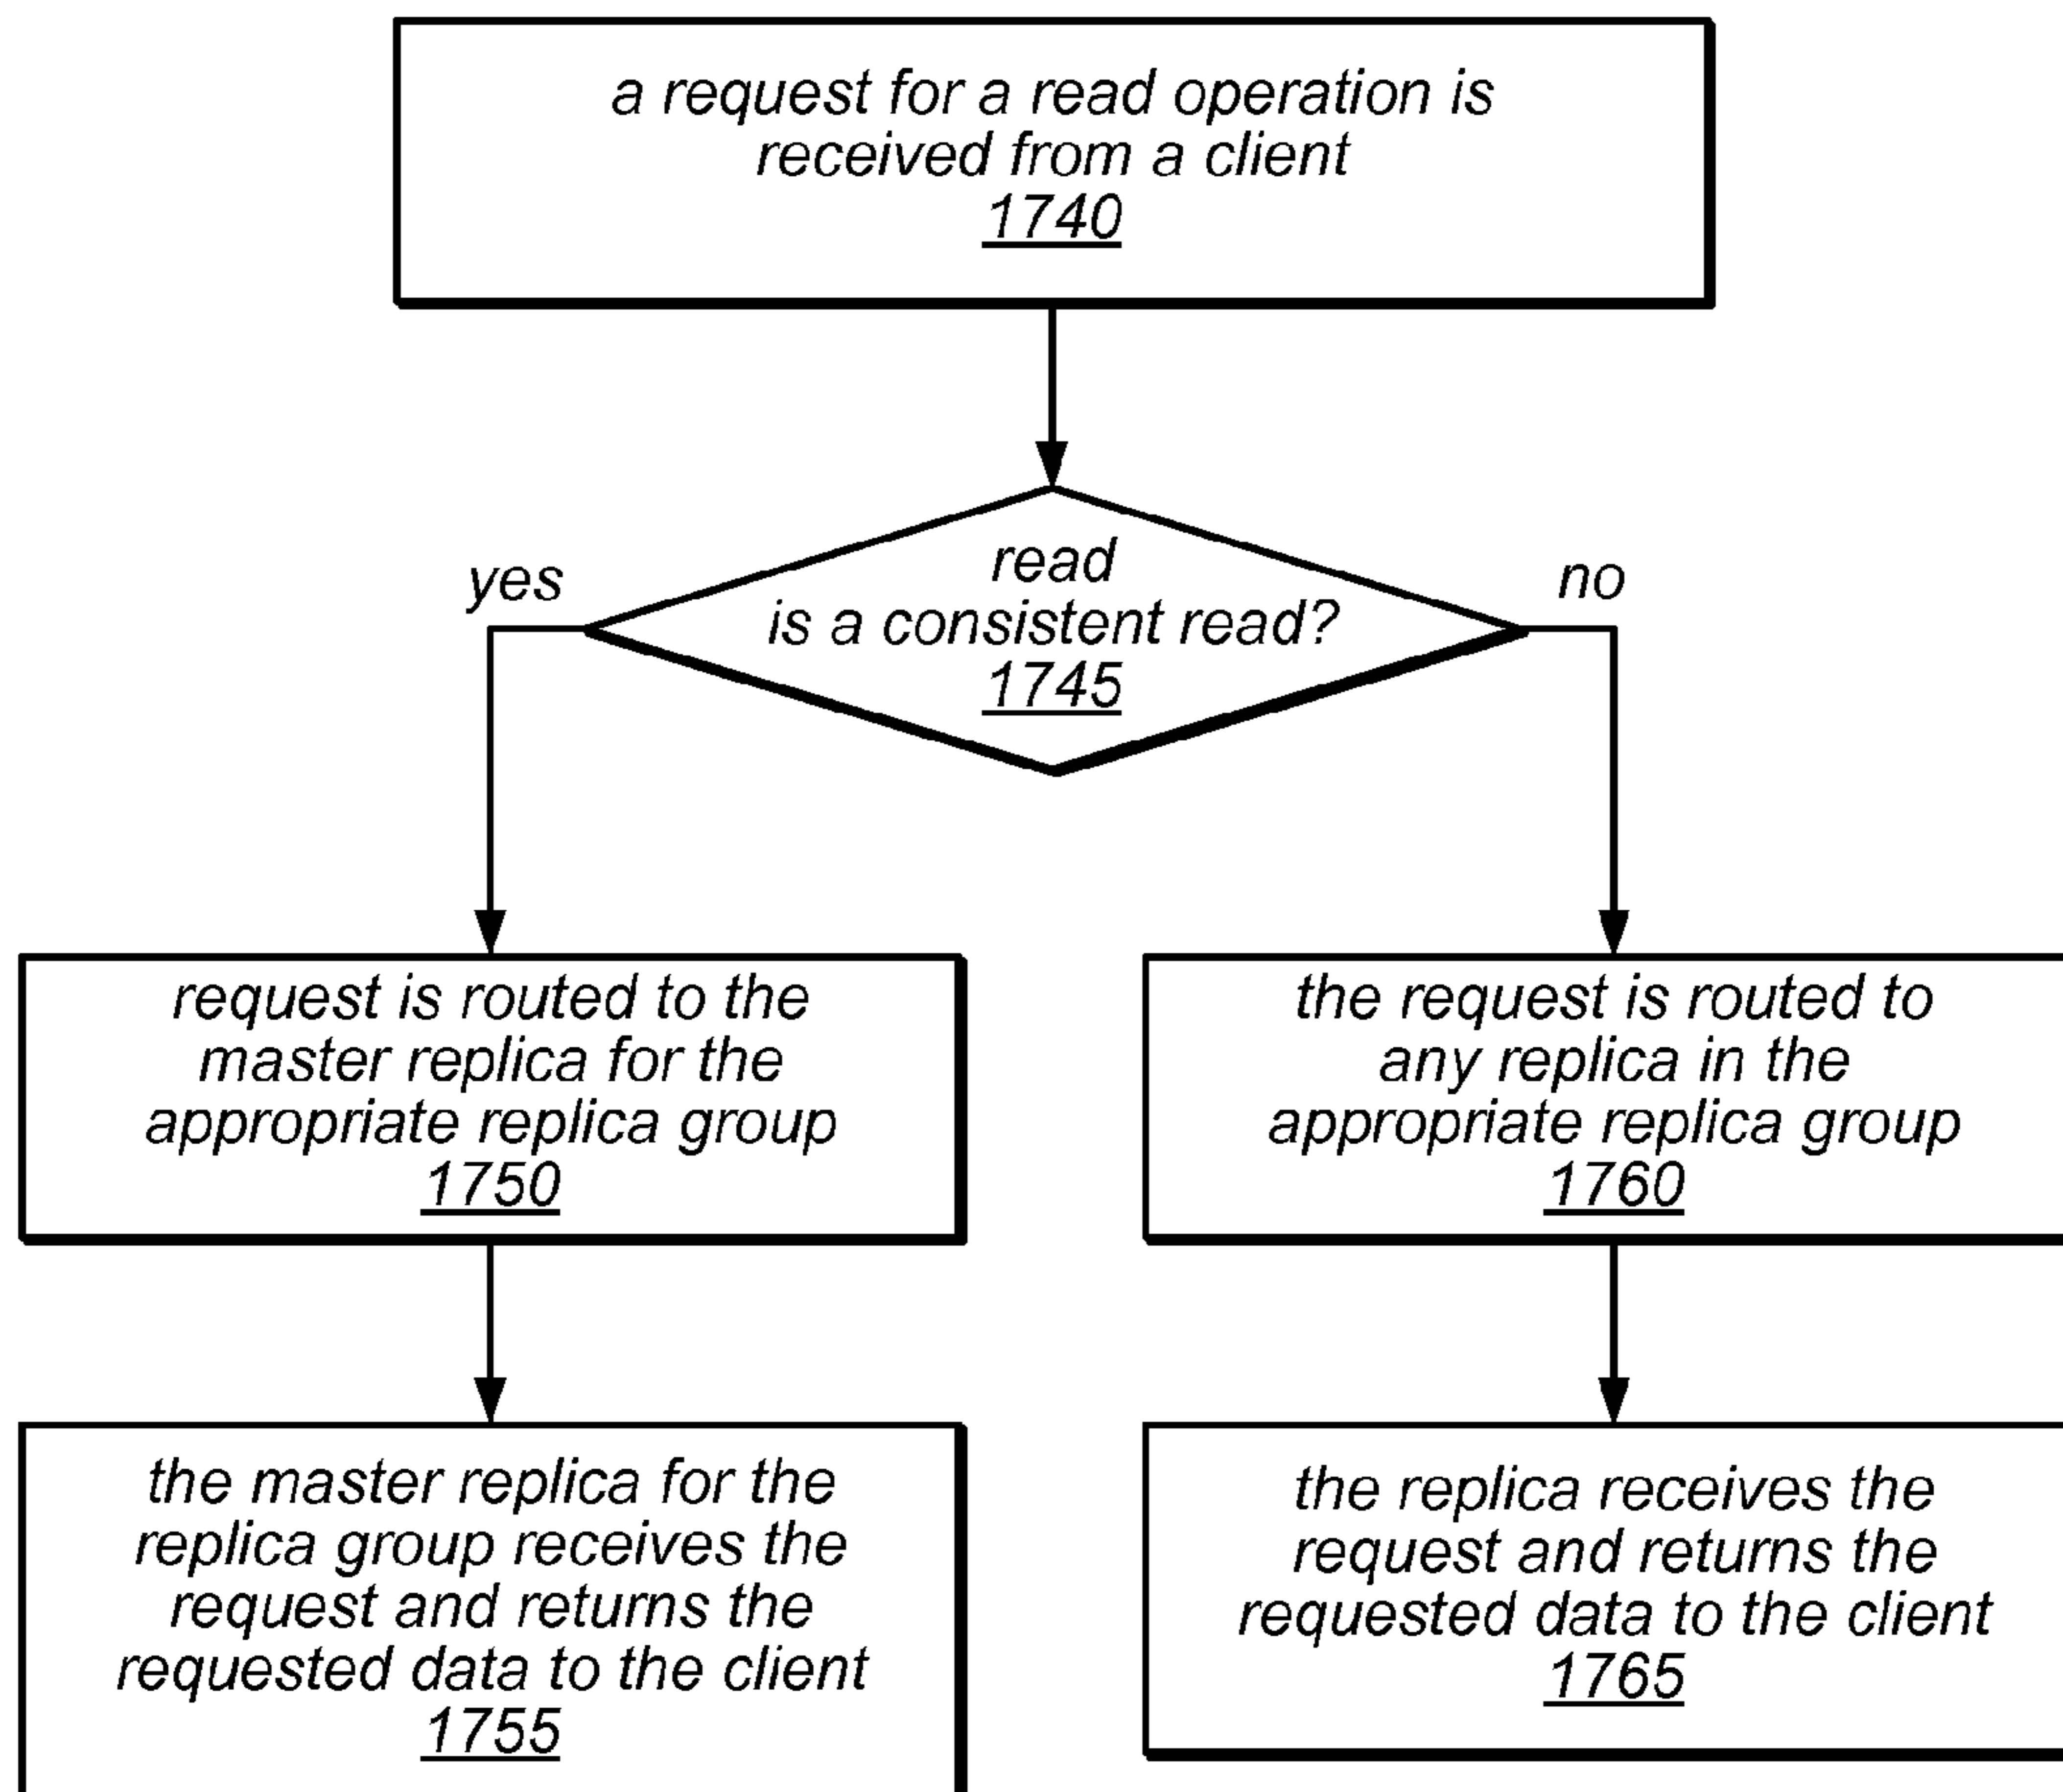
a request for a read operation is received from a client
1740

yes

read is a consistent read?
1745

no

request is routed to the master replica for the appropriate replica group
1750

the request is routed to any replica in the appropriate replica group
1760

the master replica for the replica group receives the request and returns the requested data to the client
1755

the replica receives the request and returns the requested data to the client
1765